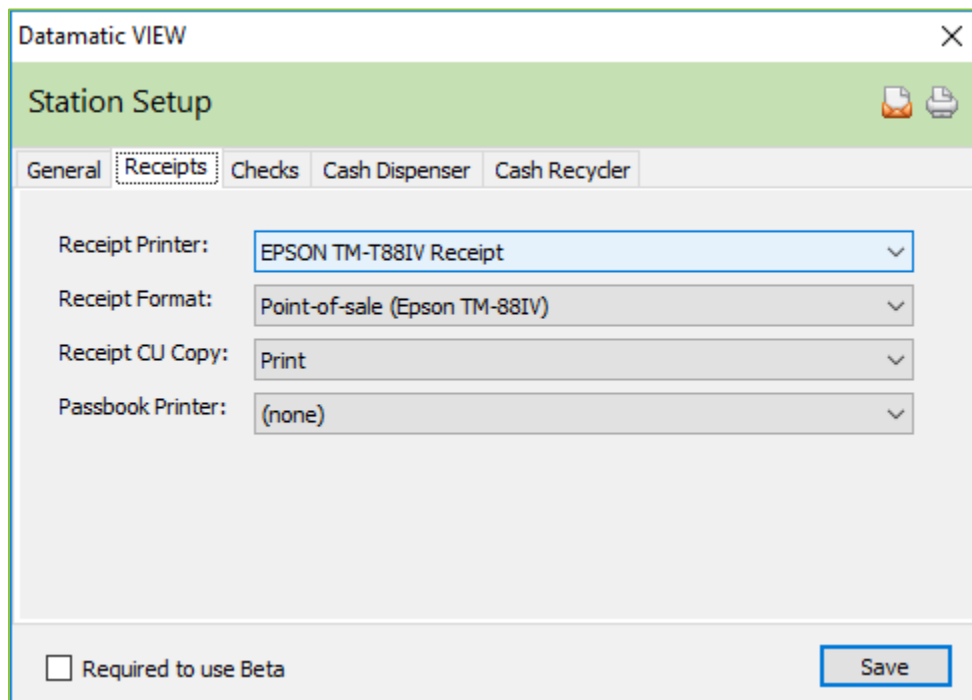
Datamatic VIEW

Station Setup

General | Receipts | Checks | Cash Dispenser | Cash Recycler

Receipt Printer: EPSON TM-T88IV Receipt

Receipt Format: Point-of-sale (Epson TM-88IV)

Receipt CU Copy: Print

Passbook Printer: (none)

Required to use Beta

Save